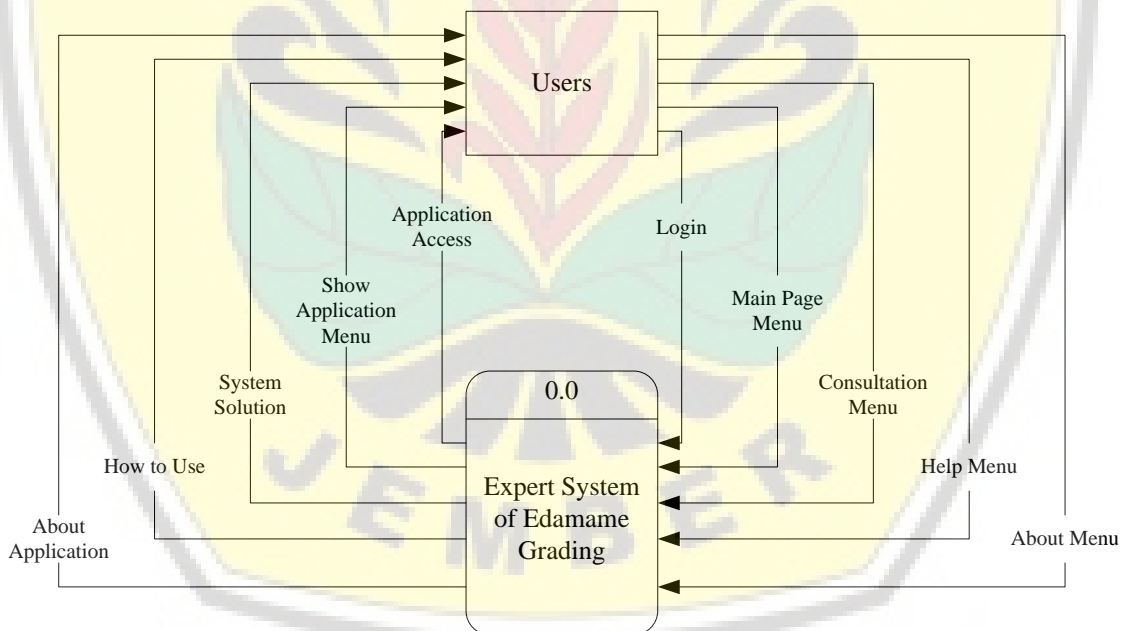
Users

Application Access

Login

Show Application Menu

Main Page Menu

System Solution

Consultation Menu

0.0

How to Use

Help Menu

Expert System of Edamame Grading

About Application

About Menu

JEMBER